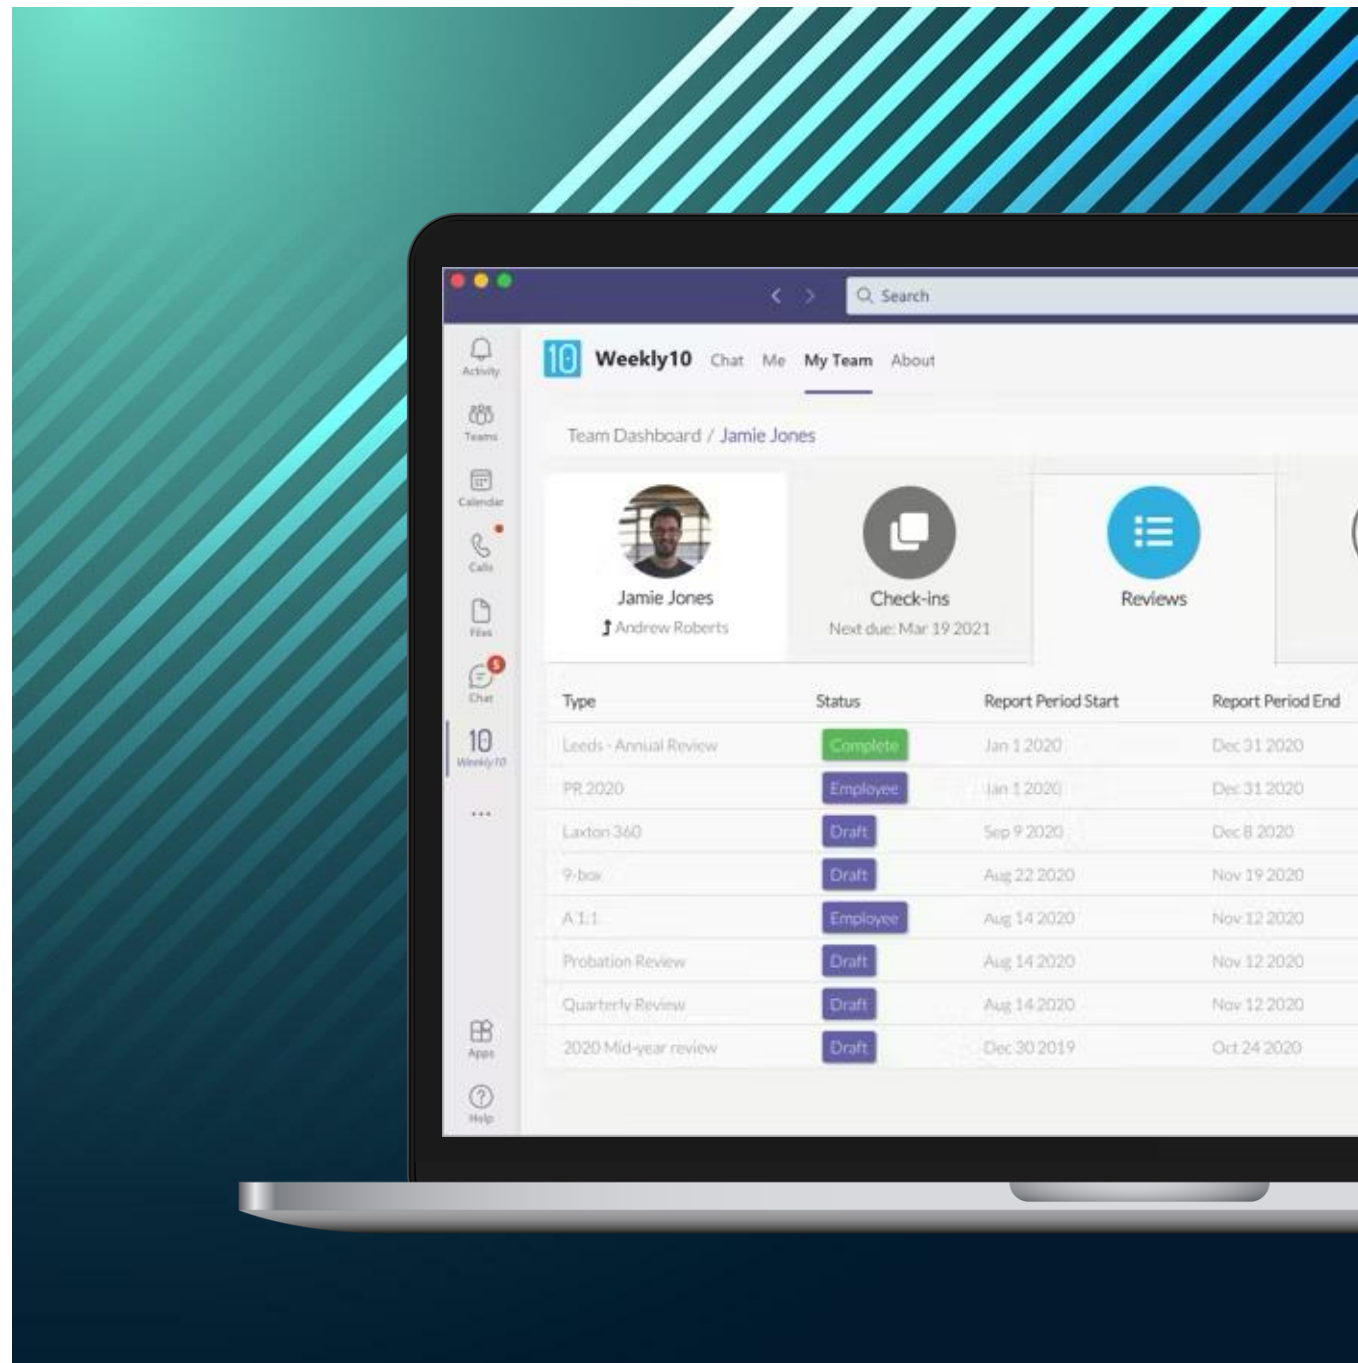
Search

Activity
Teams
Calendar
Calls
Files
5
Chat
10
Weekly10
...
Apps
Help

10 Weekly10 Chat Me My Team About

Team Dashboard / Jamie Jones

Jamie Jones
Andrew Roberts

Check-ins
Next due: Mar 19 2021

Reviews

| Type | Status | Report Period Start | Report Period End |
|---|---|---|---|
| Leeds - Annual Review | Complete | Jan 1 2020 | Dec 31 2020 |
| PR 2020 | Employee | Jan 1 2020 | Dec 31 2020 |
| Laxton 360 | Draft | Sep 9 2020 | Dec 8 2020 |
| 9-box | Draft | Aug 22 2020 | Nov 19 2020 |
| A 1:1 | Employee | Aug 14 2020 | Nov 12 2020 |
| Probation Review | Draft | Aug 14 2020 | Nov 12 2020 |
| Quarterly Review | Draft | Aug 14 2020 | Nov 12 2020 |
| 2020 Mid-year review | Draft | Dec 30 2019 | Oct 24 2020 |